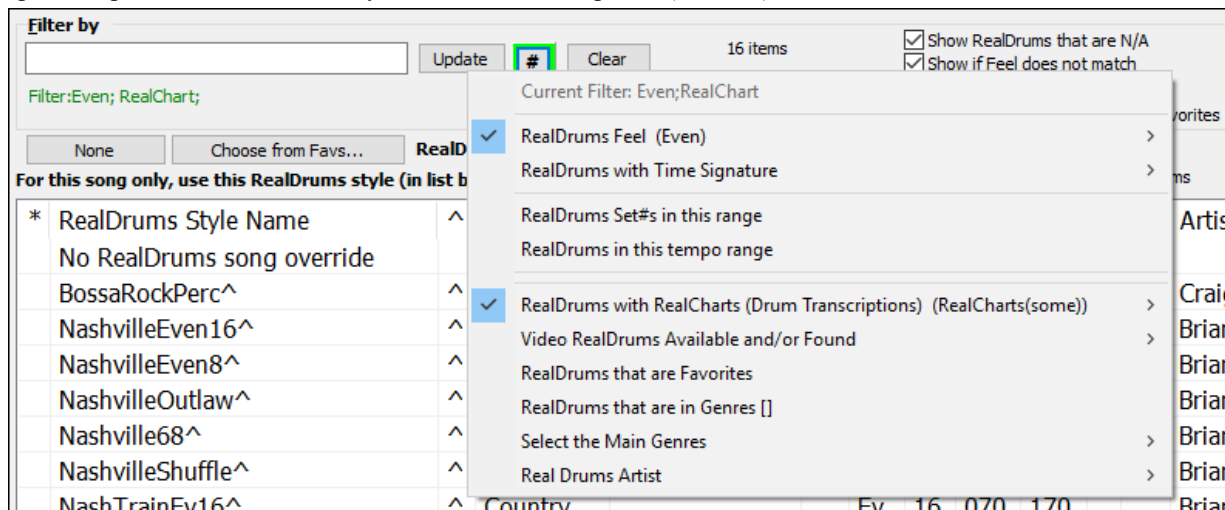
Filter by

Update # Clear

16 items

Show RealDrums that are N/A
Show if Feel does not match

Filter:Even; RealChart;

vorites

None Choose from Favs... RealD

For this song only, use this RealDrums style (in list b

ms

Current Filter: Even;RealChart

RealDrums Feel (Even)
RealDrums with Time Signature
RealDrums Set#s in this range
RealDrums in this tempo range
RealDrums with RealCharts (Drum Transcriptions) (RealCharts(some))
Video RealDrums Available and/or Found
RealDrums that are Favorites
RealDrums that are in Genres []
Select the Main Genres
Real Drums Artist

| * | RealDrums Style Name | ^ | | Artis |
|---|---|---|---|---|
| | No RealDrums song override | | | |
| | BossaRockPerc^ | ^ | | Craig |
| | NashvilleEven16^ | ^ | | Brian |
| | NashvilleEven8^ | ^ | | Brian |
| | NashvilleOutlaw^ | ^ | | Brian |
| | Nashville68^ | ^ | | Brian |
| | NashvilleShuffle^ | ^ | | Brian |
| | NashTrainEv16^ | ^ | Country Ev 16 070 170 | Brian |